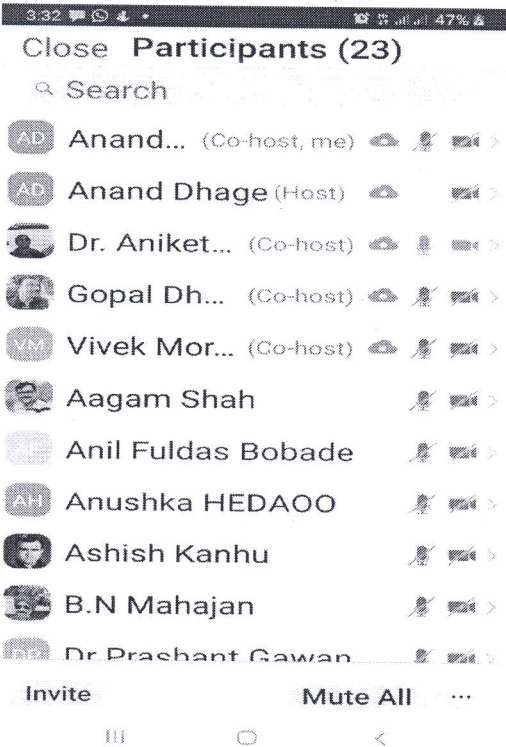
3:32 47%

Close Participants (23)

Search

AD Anand... (Co-host, me)

AD Anand Dhage (Host)

Dr. Aniket... (Co-host)

Gopal Dh... (Co-host)

VM Vivek Mor... (Co-host)

Aagam Shah

AF Anil Fuldas Bobade

AH Anushka HEDAOO

Ashish Kanhu

B.N Mahajan

DP Dr Prashant Gawan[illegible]

Invite Mute All ...